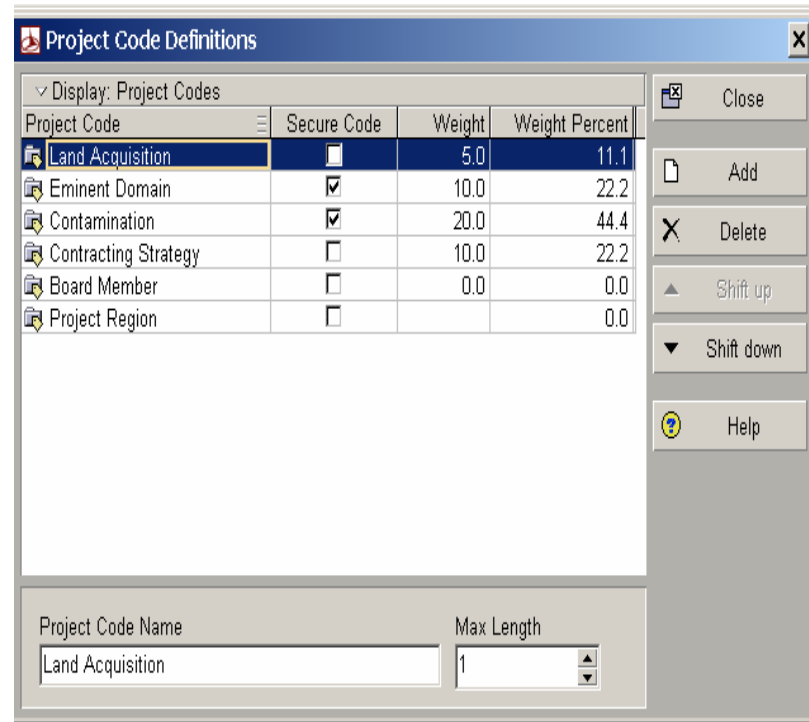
Project Code Definitions

Display: Project Codes

| Project Code | Secure Code | Weight | Weight Percent |
|---|---|---|---|
| Land Acquisition | ☐ | 5.0 | 11.1 |
| Eminent Domain | ☑ | 10.0 | 22.2 |
| Contamination | ☑ | 20.0 | 44.4 |
| Contracting Strategy | ☐ | 10.0 | 22.2 |
| Board Member | ☐ | 0.0 | 0.0 |
| Project Region | ☐ | | 0.0 |

Close
Add
Delete
Shift up
Shift down
Help

Project Code Name
Land Acquisition
Max Length
1